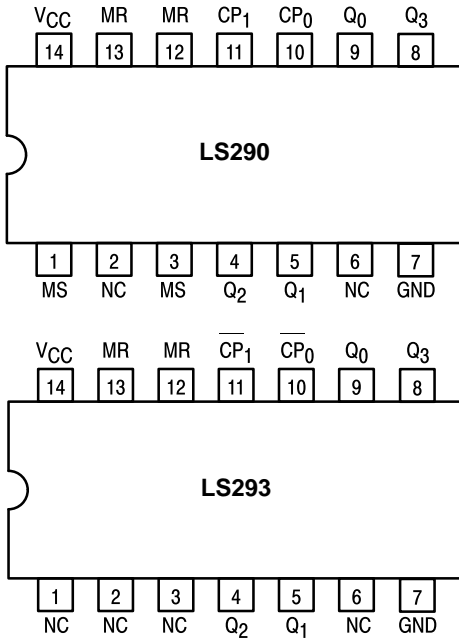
$V_{CC}$ MR MR $CP_1$ $CP_0$ $Q_0$ $Q_3$

14 13 12 11 10 9 8

LS290

1 2 3 4 5 6 7

MS NC MS $Q_2$ $Q_1$ NC GND

$V_{CC}$ MR MR $\overline{CP_1}$ $\overline{CP_0}$ $Q_0$ $Q_3$

14 13 12 11 10 9 8

LS293

1 2 3 4 5 6 7

NC NC NC $Q_2$ $Q_1$ NC GND